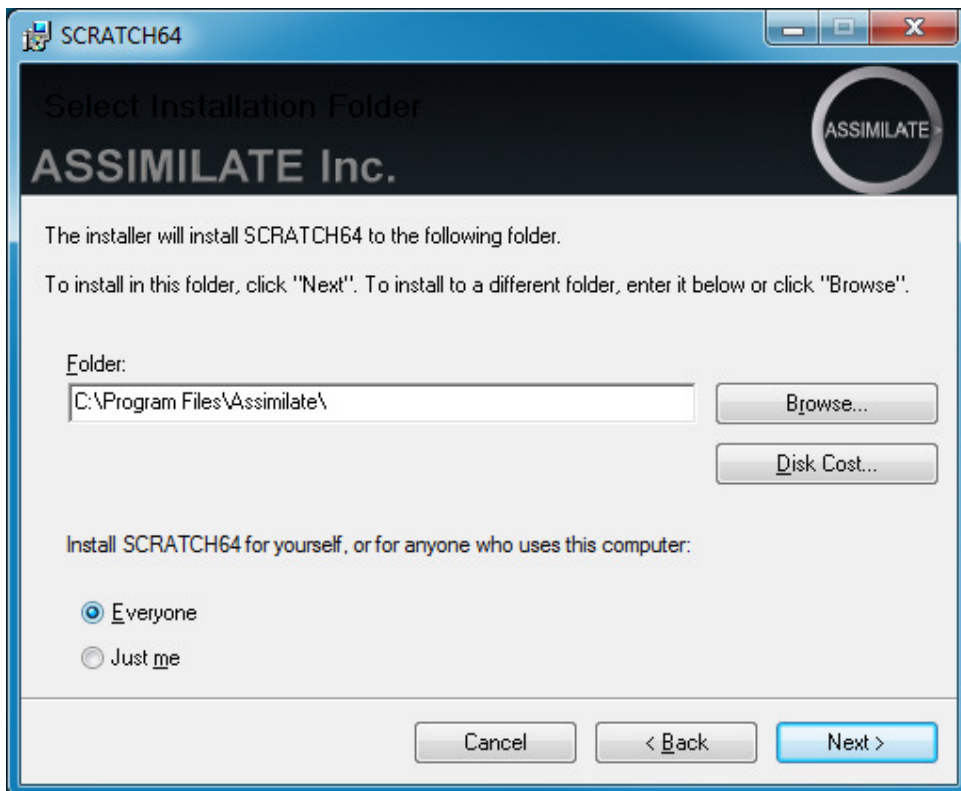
SCRATCH64

Select Installation Folder

ASSIMILATE Inc.

ASSIMILATE

The installer will install SCRATCH64 to the following folder.

To install in this folder, click "Next". To install to a different folder, enter it below or click "Browse".

Folder:

C:\Program Files\Assimilate\

Browse...

Disk Cost...

Install SCRATCH64 for yourself, or for anyone who uses this computer:

Everyone

Just me

Cancel

< Back

Next >